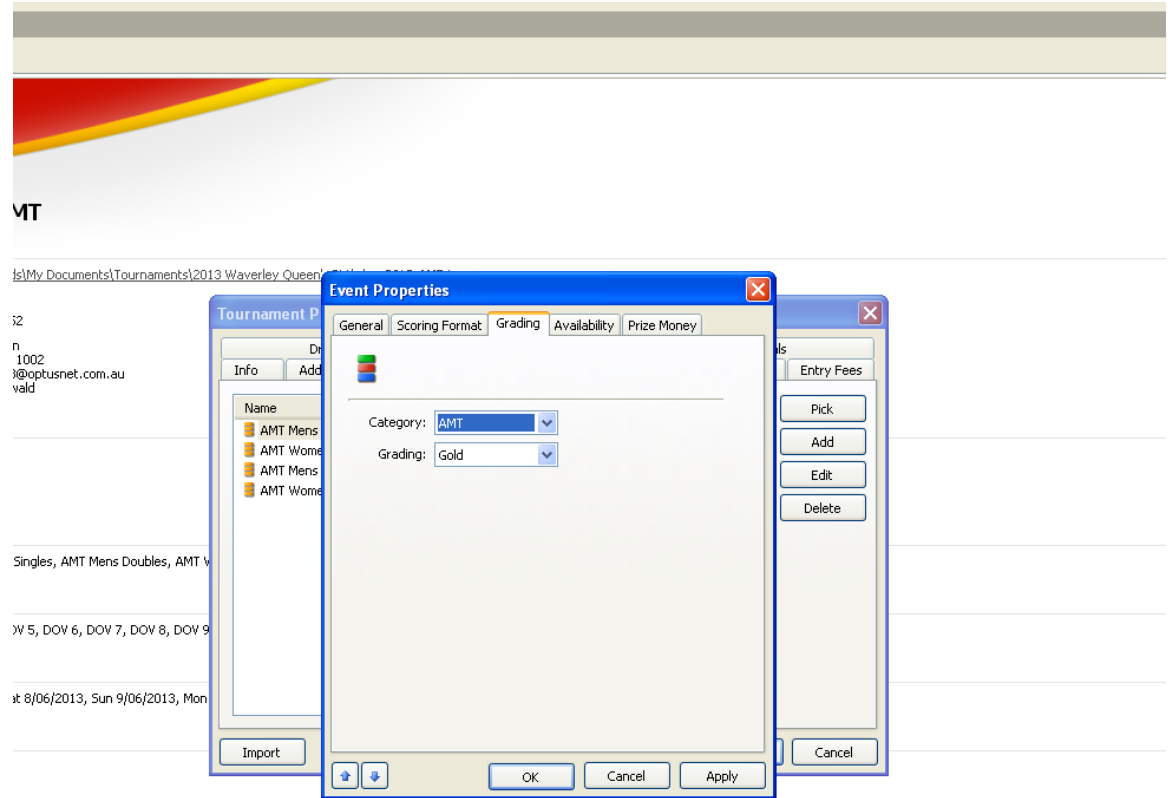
MT

ds\My Documents\Tournaments\2013 Waverley Queen'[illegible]

52

n
1002
3@optusnet.com.au
vald

Singles, AMT Mens Doubles, AMT W

DV 5, DOV 6, DOV 7, DOV 8, DOV 9

at 8/06/2013, Sun 9/06/2013, Mon

Tournament P

Dr
ls

Info
Add
Entry Fees

Name
AMT Mens
AMT Wome
AMT Mens
AMT Wome

Pick
Add
Edit
Delete

Import
Cancel

Event Properties

General
Scoring Format
Grading
Availability
Prize Money

Category: AMT
Grading: Gold

OK
Cancel
Apply